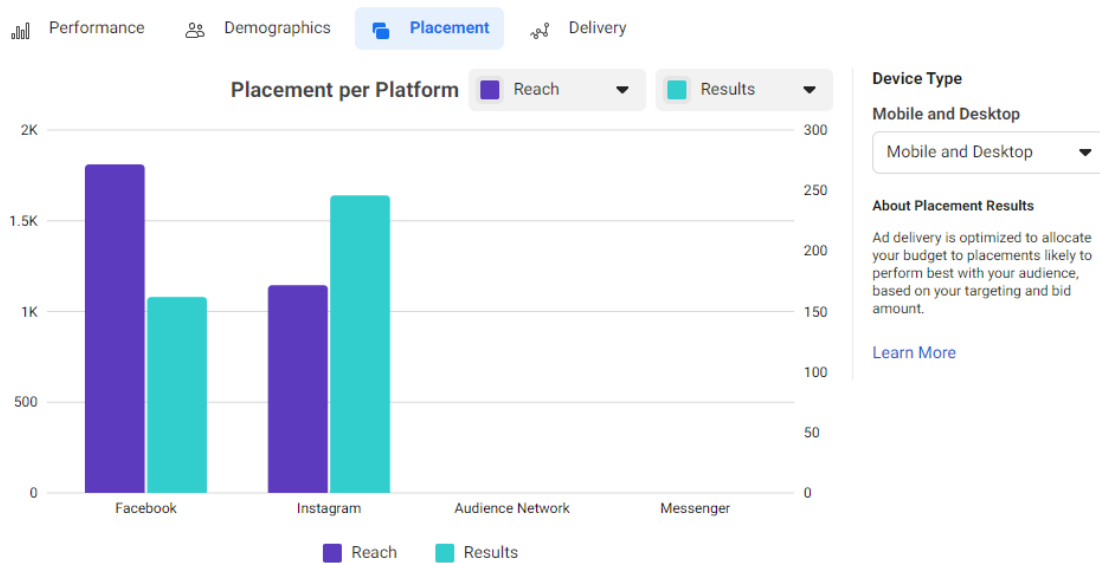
Performance Demographics Placement Delivery

Placement per Platform

Reach

Results

2K
1.5K
1K
500
0

300
250
200
150
100
50
0

Facebook
Instagram
Audience Network
Messenger

Reach
Results

Device Type

Mobile and Desktop

Mobile and Desktop

About Placement Results

Ad delivery is optimized to allocate your budget to placements likely to perform best with your audience, based on your targeting and bid amount.

Learn More